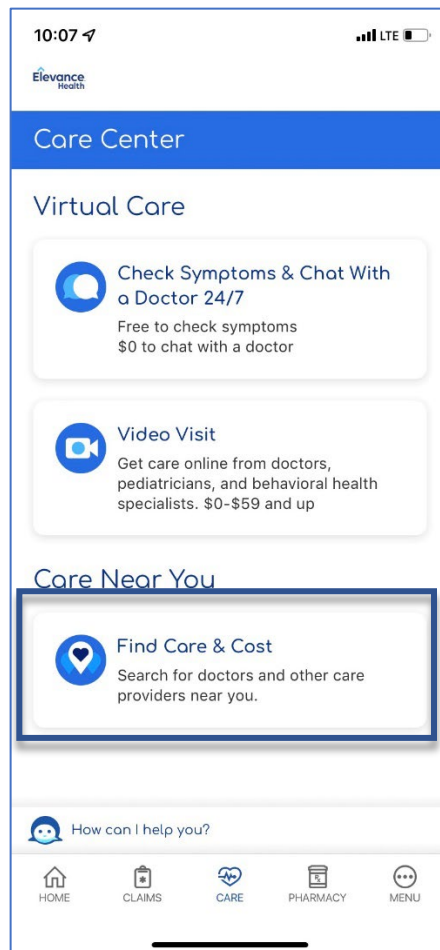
10:07

LTE

Elevance Health

Care Center

Virtual Care

Check Symptoms & Chat With a Doctor 24/7

Free to check symptoms
$0 to chat with a doctor

Video Visit

Get care online from doctors, pediatricians, and behavioral health specialists. $0-$59 and up

Care Near You

Find Care & Cost

Search for doctors and other care providers near you.

How can I help you?

HOME CLAIMS CARE PHARMACY MENU